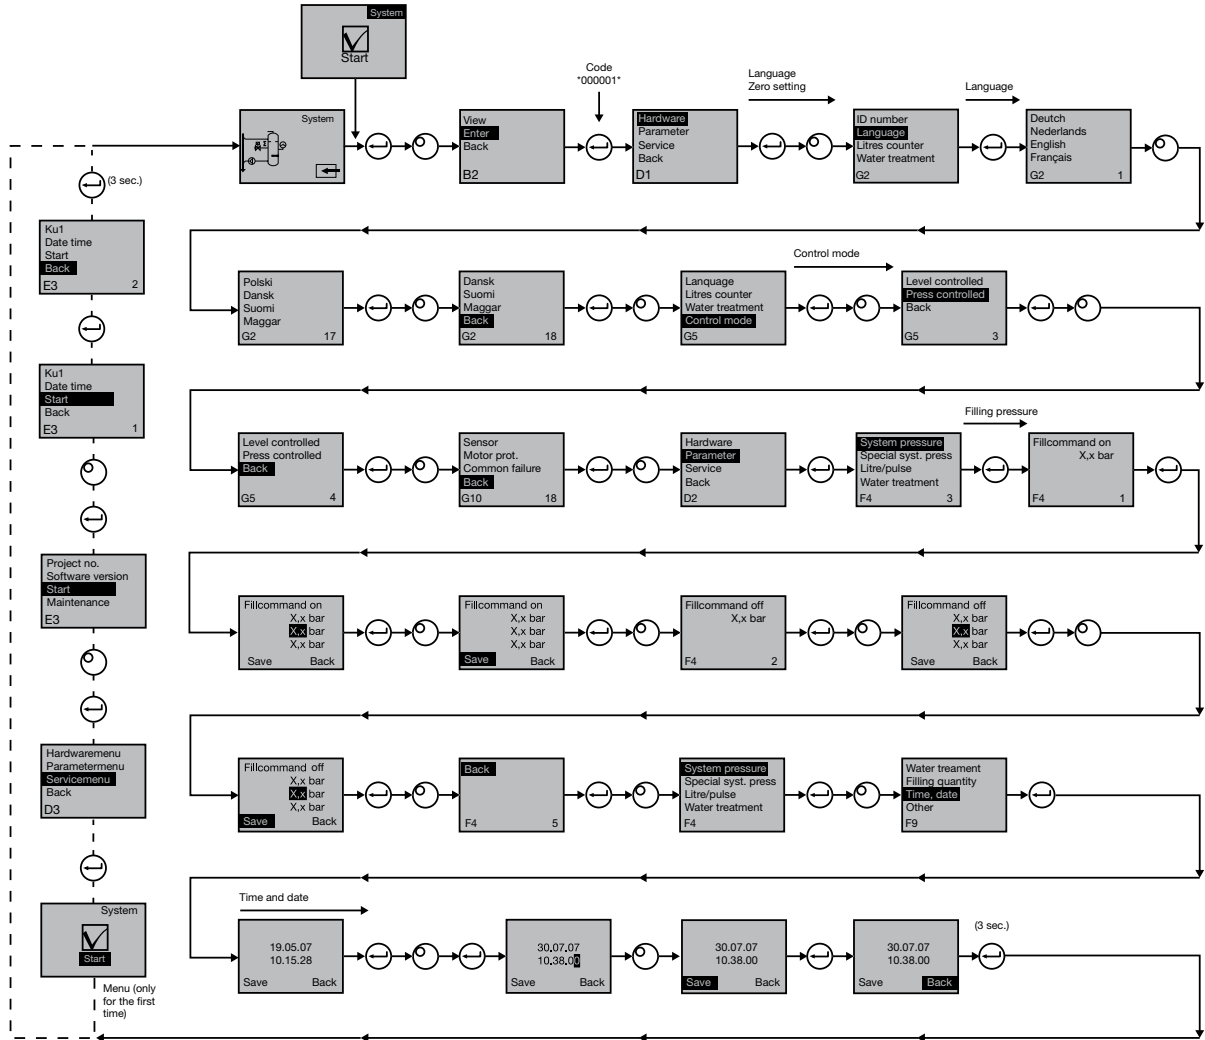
System
Start

System

View
Enter
Back
B2

Code
*000001*

Hardware
Parameter
Service
Back
D1

Language
Zero setting

ID number
Language
Litres counter
Water treatment
G2

Language

Deutch
Nederlands
English
Français
G2 1

(3 sec.)

Ku1
Date time
Start
Back
E3 2

Ku1
Date time
Start
Back
E3 1

Project no.
Software version
Start
Maintenance
E3

Hardwaremenu
Parametermenu
Servicemenu
Back
D3

System
Start
Menu (only for the first time)

Polski
Dansk
Suomi
Maggar
G2 17

Dansk
Suomi
Maggar
Back
G2 18

Lanquage
Litres counter
Water treatment
Control mode
G5

Control mode

Level controlled
Press controlled
Back
G5 3

Level controlled
Press controlled
Back
G5 4

Sensor
Motor prot.
Common failure
Back
G10 18

Hardware
Parameter
Service
Back
D2

System pressure
Special syst. press
Litre/pulse
Water treatment
F4 3

Filling pressure

Fillcommand on
X,x bar
F4 1

Fillcommand on
X,x bar
X,x bar
X,x bar
Save Back

Fillcommand on
X,x bar
X,x bar
X,x bar
Save Back

Fillcommand off
X,x bar
F4 2

Fillcommand off
X,x bar
X,x bar
X,x bar
Save Back

Fillcommand off
X,x bar
X,x bar
X,x bar
Save Back

Back
F4 5

System pressure
Special syst. press
Litre/pulse
Water treatment
F4

Water treament
Filling quantity
Time, date
Other
F9

Time and date

19.05.07
10.15.28
Save Back

30.07.07
10.38.00
Save Back

30.07.07
10.38.00
Save Back

30.07.07
10.38.00
Save Back

(3 sec.)